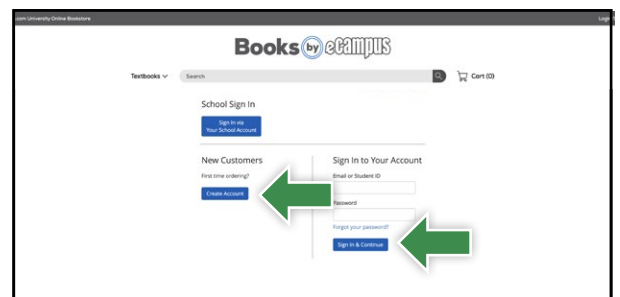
.com University Online Bookstore

Login

Books by eCampus

Textbooks

Search

Cart (0)

School Sign In

Sign In via Your School Account

New Customers

First time ordering?

Create Account

Sign In to Your Account

Email or Student ID

Password

Forgot your password?

Sign In & Continue